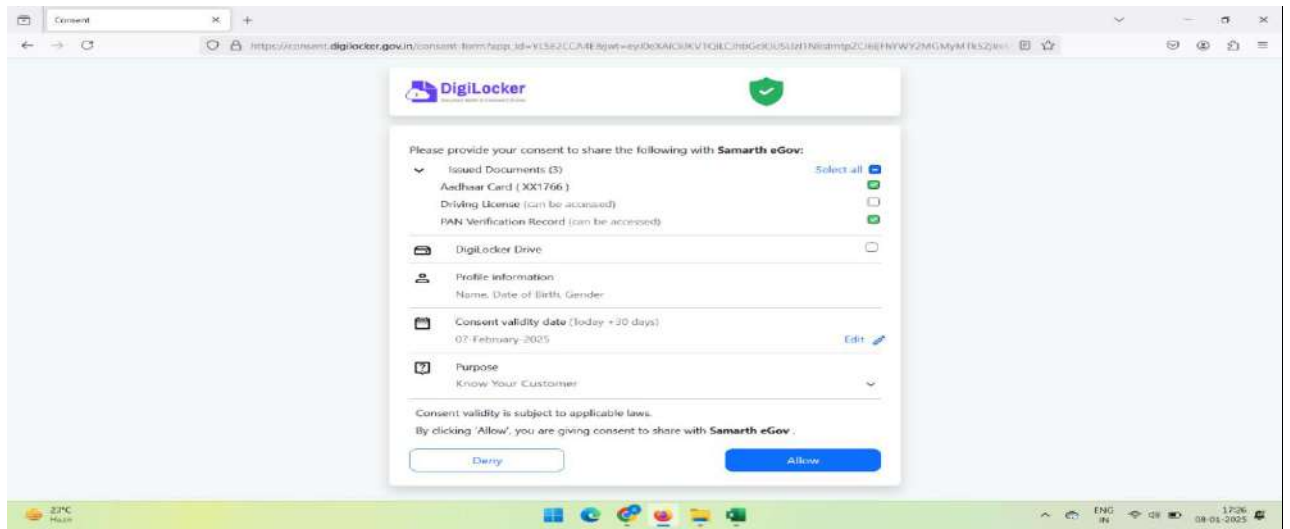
Consent

https://consent.digilocker.gov.in/consent-form?app_id=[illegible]

DigiLocker

Please provide your consent to share the following with **Samarth eGov:**

Issued Documents (3)

Select all

Aadhaar Card ( XX1766 )

Driving License (can be accessed)

PAN Verification Record (can be accessed)

DigiLocker Drive

Profile information

Name, Date of Birth, Gender

Consent validity date (Today +30 days)

07-February-2025

Edit

Purpose

Know Your Customer

Consent validity is subject to applicable laws.

By clicking 'Allow', you are giving consent to share with **Samarth eGov** .

Deny

Allow

23°C
Haze

ENG
IN

17:26
08-01-2025